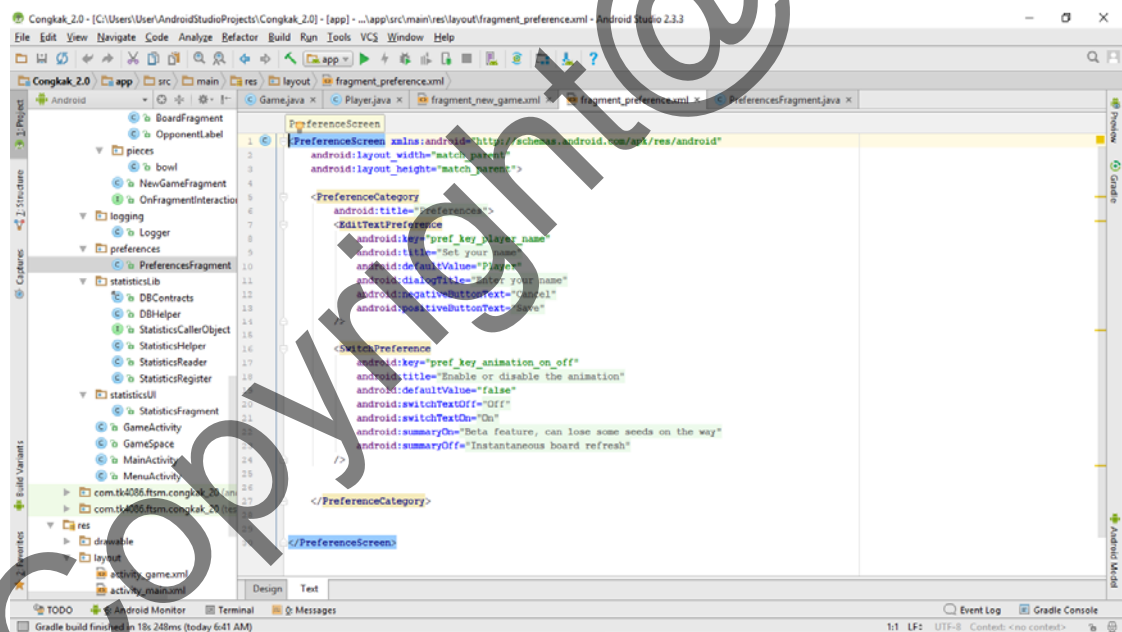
Congkak_2.0 - [C:\Users\User\AndroidStudioProjects\Congkak_2.0] - [app] - ...\app\src\main\res\layout\fragment_preference.xml - Android Studio 2.3.3

File Edit View Navigate Code Analyze Refactor Build Run Tools VCS Window Help

app

Congkak_2.0 app src main res layout fragment_preference.xml

Android

Game.java Player.java fragment_new_game.xml fragment_preference.xml PreferencesFragment.java

BoardFragment
OpponentLabel
pieces
bowl
NewGameFragment
OnFragmentInteractio
logging
Logger
preferences
PreferencesFragment
statisticsLib
DBContracts
DBHelper
StatisticsCallerObject
StatisticsHelper
StatisticsReader
StatisticsRegister
statisticsUI
StatisticsFragment
GameActivity
GameSpace
MainActivity
MenuActivity
com.tk4086.ftsm.congkak_20
com.tk4086.ftsm.congkak_20
res
drawable
layout
activity_game.xml
activity_main.xml

PreferenceScreen

1 <PreferenceScreen xmlns:android="http://schemas.android.com/apk/res/android"
2 android:layout_width="match_parent"
3 android:layout_height="match_parent">
4
5 <PreferenceCategory
6 android:title="Preferences">
7 <EditTextPreference
8 android:key="pref_key_player_name"
9 android:title="Set your name"
10 android:defaultValue="Player"
11 android:dialogTitle="Enter your name"
12 android:negativeButtonText="Cancel"
13 android:positiveButtonText="Save"
14
15 />
16
17 <SwitchPreference
18 android:key="pref_key_animation_on_off"
19 android:title="Enable or disable the animation"
20 android:defaultValue="false"
21 android:switchTextOff="Off"
22 android:switchTextOn="On"
23 android:summaryOn="Beta feature, can lose some seeds on the way"
24 android:summaryOff="Instantaneous board refresh"
25
26 />
27
28 </PreferenceCategory>
29
30
31 </PreferenceScreen>

Design Text

1: Project 2: Structure Captures Build Variants 2: Favorites Preview Gradle Android Model

TODO 6: Android Monitor Terminal 0: Messages Event Log Gradle Console

Gradle build finished in 18s 248ms (today 6:41 AM) 1:1 LF: UTF-8 Context: <no context>

Copyright@